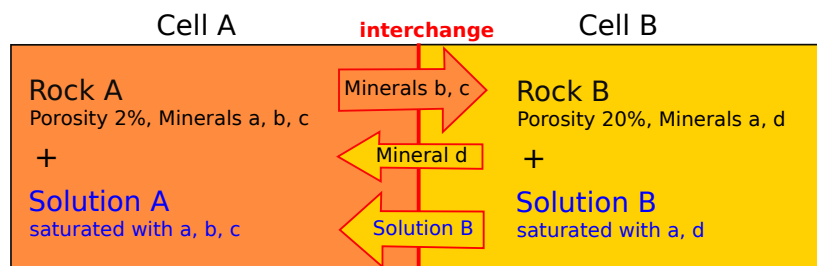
Cell A

interchange

Cell B

Rock A
Porosity 2%, Minerals a, b, c

+

Solution A
saturated with a, b, c

Minerals b, c

Mineral d

Solution B

Rock B
Porosity 20%, Minerals a, d

+

Solution B
saturated with a, d